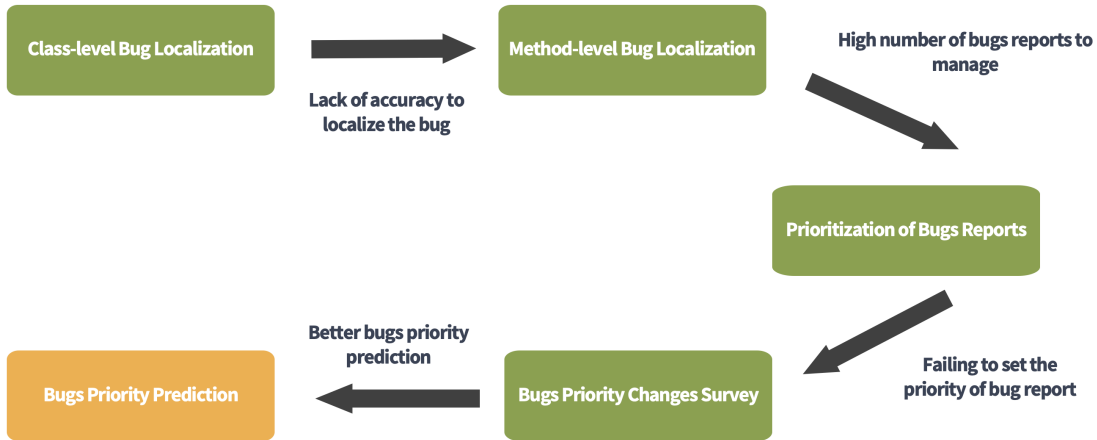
Class-level Bug Localization

Lack of accuracy to localize the bug

Method-level Bug Localization

High number of bugs reports to manage

Prioritization of Bugs Reports

Failing to set the priority of bug report

Bugs Priority Changes Survey

Better bugs priority prediction

Bugs Priority Prediction